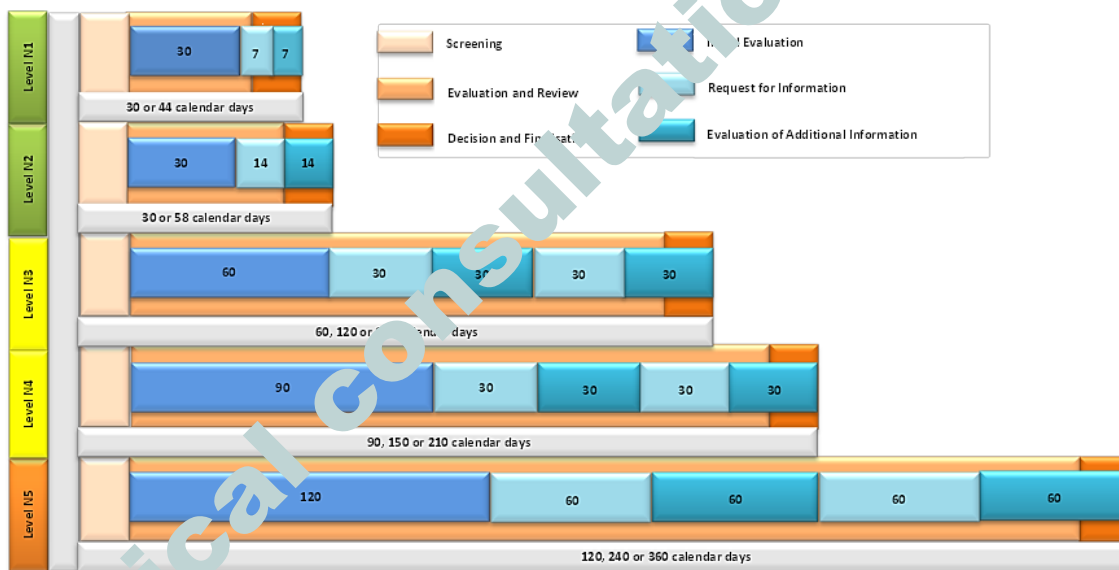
Screening

Evaluation and Review

Decision and Fin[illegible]

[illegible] Evaluation

Request for Information

Evaluation of Additional Information

Level N1

30 7 7

30 or 44 calendar days

Level N2

30 14 14

30 or 58 calendar days

Level N3

60 30 30 30 30

60, 120 or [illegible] days

Level N4

90 30 30 30 30

90, 150 or 210 calendar days

Level N5

120 60 60 60 60

120, 240 or 360 calendar days

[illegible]ical consultatio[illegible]